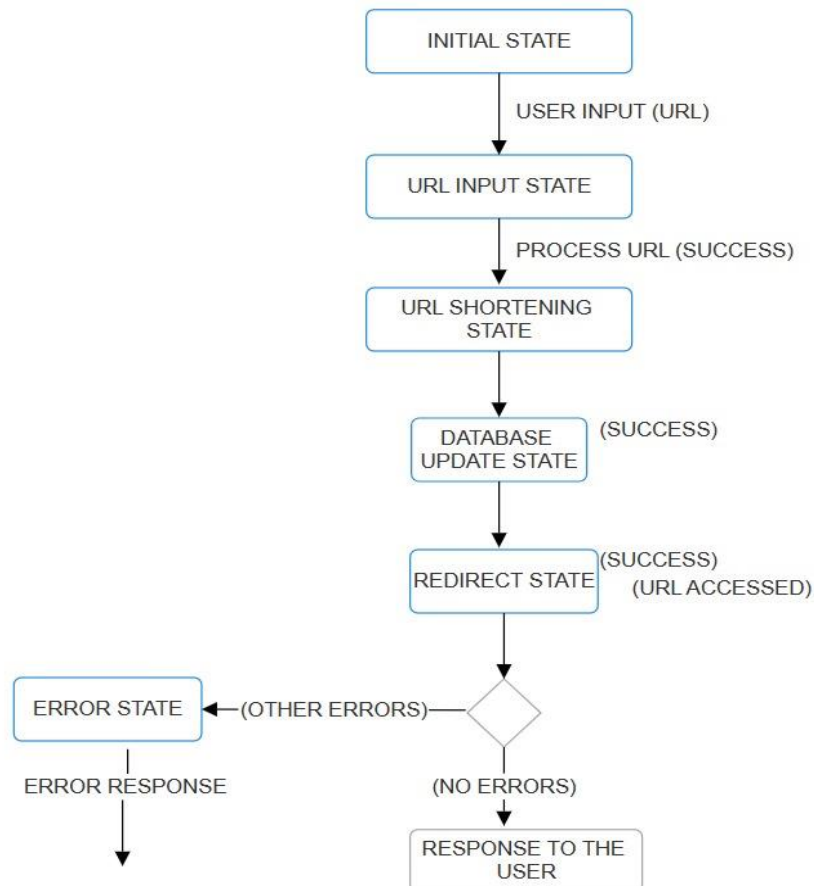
INITIAL STATE

USER INPUT (URL)

URL INPUT STATE

PROCESS URL (SUCCESS)

URL SHORTENING STATE

DATABASE UPDATE STATE

(SUCCESS)

REDIRECT STATE

(SUCCESS)
(URL ACCESSED)

ERROR STATE

(OTHER ERRORS)

ERROR RESPONSE

(NO ERRORS)

RESPONSE TO THE USER